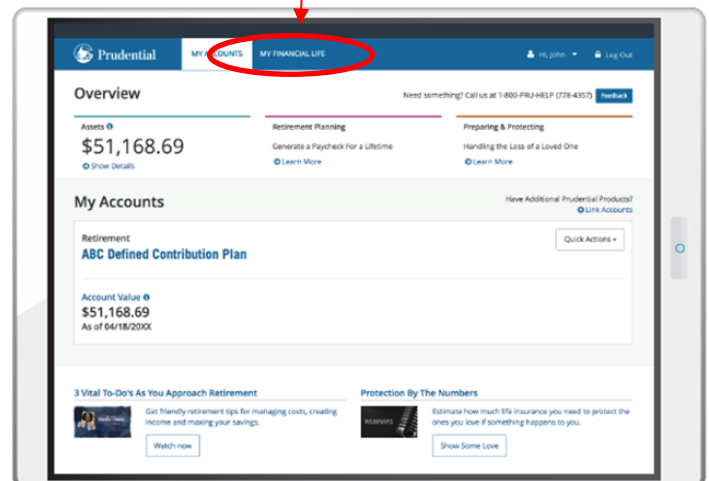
Prudential
MY ACCOUNTS
MY FINANCIAL LIFE
Hi, John
Log Out

Overview
Need something? Call us at 1-800-PRU-HELP (778-4357)
Feedback

Assets
$51,168.69
Show Details

Retirement Planning
Generate a Paycheck For a Lifetime
Learn More

Preparing & Protecting
Handling the Loss of a Loved One
Learn More

My Accounts
Have Additional Prudential Products?
Link Accounts

Retirement
ABC Defined Contribution Plan
Quick Actions

Account Value
$51,168.69
As of 04/18/20XX

3 Vital To-Do's As You Approach Retirement
Get friendly retirement tips for managing costs, creating income and maxing your savings.
Watch now

Protection By The Numbers
Estimate how much life insurance you need to protect the ones you love if something happens to you.
Show Some Love